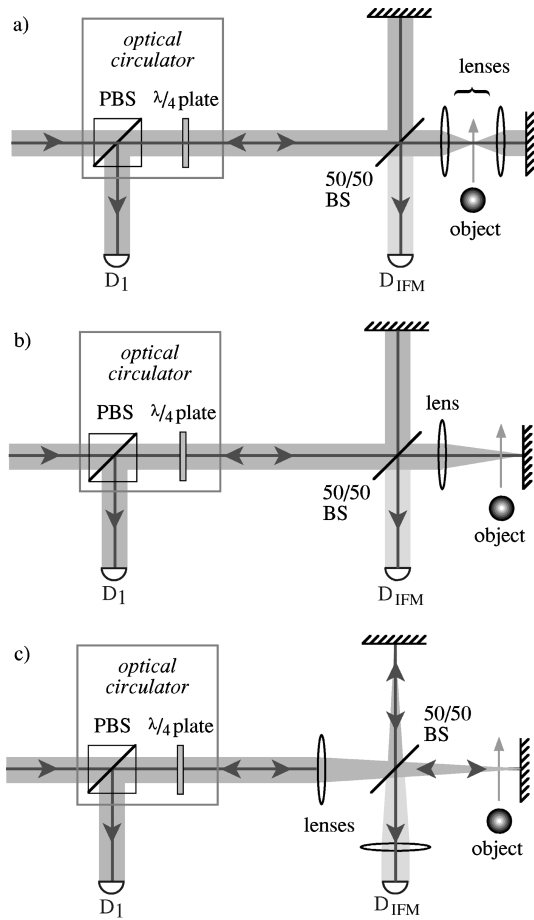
a)

optical circulator

PBS $\lambda/4$ plate

lenses

50/50 BS

object

$D_1$

$D_{IFM}$

b)

optical circulator

PBS $\lambda/4$ plate

lens

50/50 BS

object

$D_1$

$D_{IFM}$

c)

optical circulator

PBS $\lambda/4$ plate

50/50 BS

lenses

object

$D_1$

$D_{IFM}$